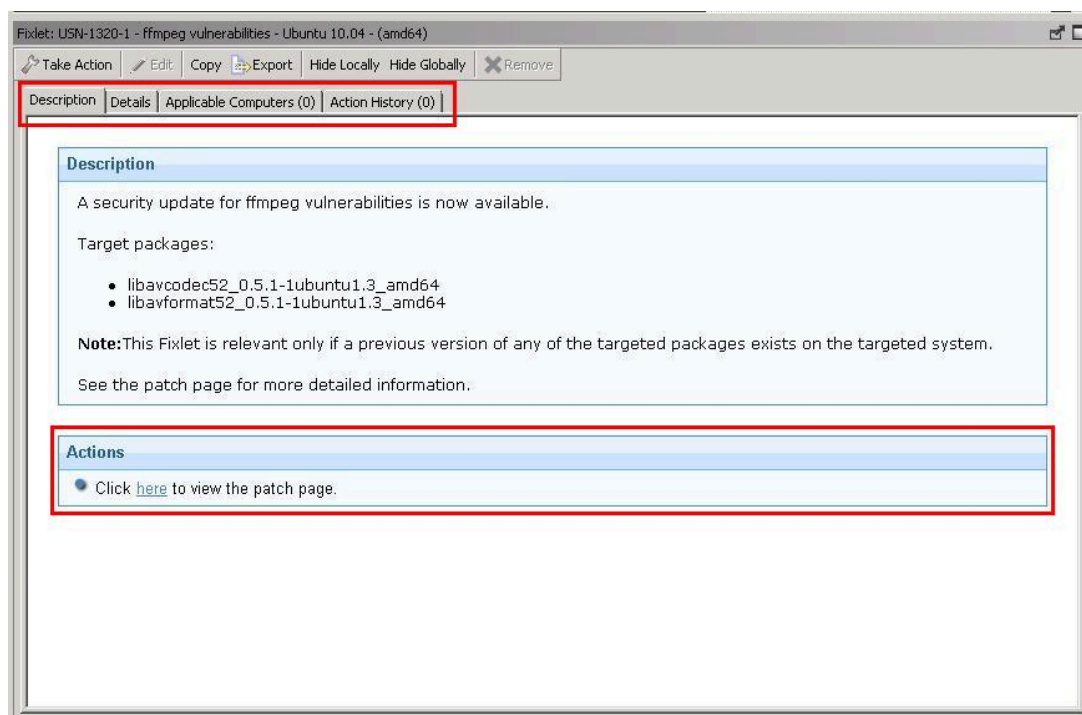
Fixlet: USN-1320-1 - ffmpeg vulnerabilities - Ubuntu 10.04 - (amd64)

Take Action | Edit | Copy | Export | Hide Locally | Hide Globally | Remove

Description | Details | Applicable Computers (0) | Action History (0)

Description

A security update for ffmpeg vulnerabilities is now available.

Target packages:

- libavcodec52_0.5.1-1ubuntu1.3_amd64
- libavformat52_0.5.1-1ubuntu1.3_amd64

**Note:**This Fixlet is relevant only if a previous version of any of the targeted packages exists on the targeted system.

See the patch page for more detailed information.

Actions

Click here to view the patch page.